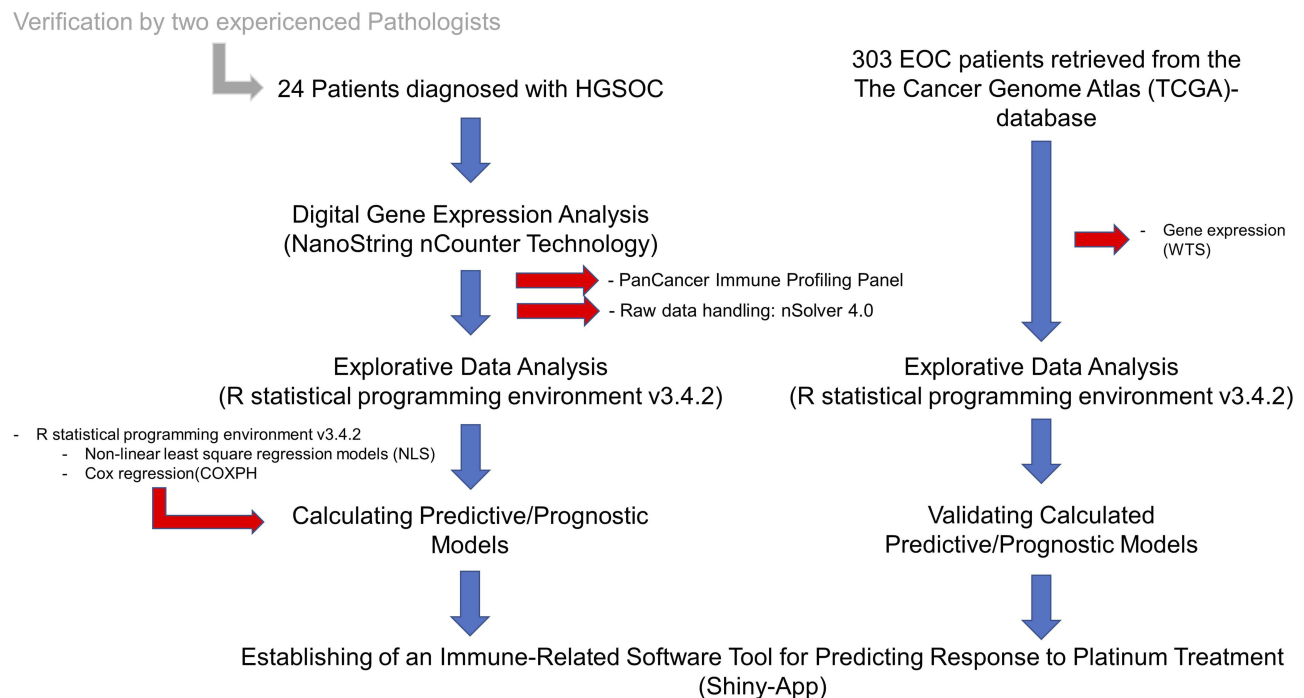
Verification by two expericenced Pathologists

24 Patients diagnosed with HGSOC

303 EOC patients retrieved from the The Cancer Genome Atlas (TCGA)-database

Digital Gene Expression Analysis (NanoString nCounter Technology)

- Gene expression (WTS)

- PanCancer Immune Profiling Panel

- Raw data handling: nSolver 4.0

Explorative Data Analysis (R statistical programming environment v3.4.2)

Explorative Data Analysis (R statistical programming environment v3.4.2)

- R statistical programming environment v3.4.2
 - Non-linear least square regression models (NLS)
 - Cox regression(COXPH

Calculating Predictive/Prognostic Models

Validating Calculated Predictive/Prognostic Models

Establishing of an Immune-Related Software Tool for Predicting Response to Platinum Treatment (Shiny-App)